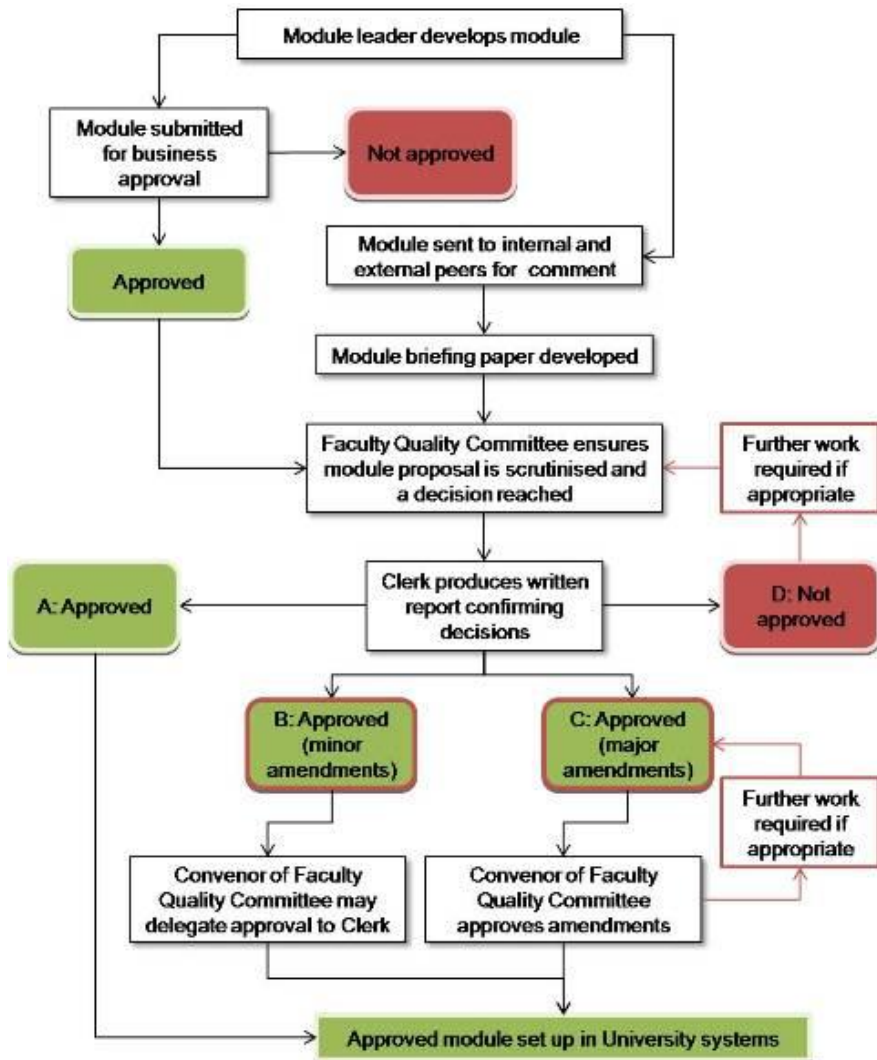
Module leader develops module

Module submitted for business approval

Not approved

Approved

Module sent to internal and external peers for comment

Module briefing paper developed

Faculty Quality Committee ensures module proposal is scrutinised and a decision reached

Further work required if appropriate

Clerk produces written report confirming decisions

A: Approved

D: Not approved

B: Approved (minor amendments)

C: Approved (major amendments)

Further work required if appropriate

Convenor of Faculty Quality Committee may delegate approval to Clerk

Convenor of Faculty Quality Committee approves amendments

Approved module set up in University systems